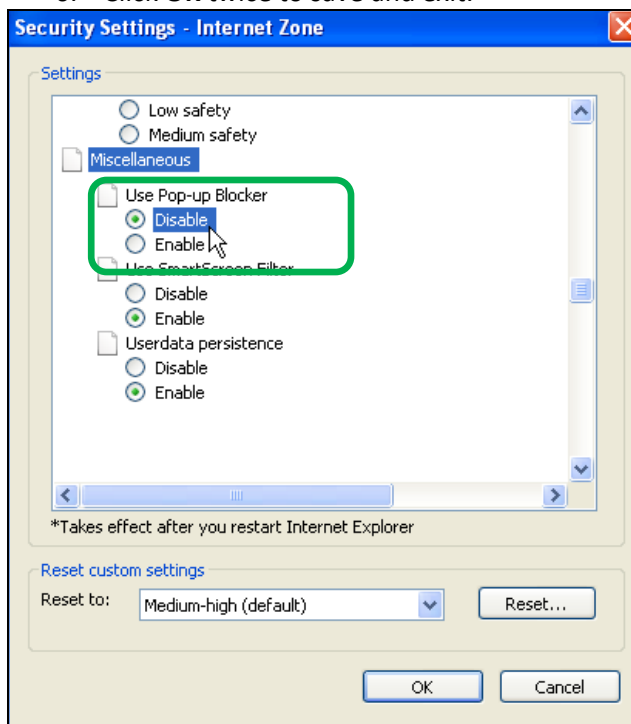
Security Settings - Internet Zone

Settings

Low safety
Medium safety
Miscellaneous
Use Pop-up Blocker
Disable
Enable
Use SmartScreen Filter
Disable
Enable
Userdata persistence
Disable
Enable

*Takes effect after you restart Internet Explorer

Reset custom settings
Reset to: Medium-high (default) Reset...

OK Cancel